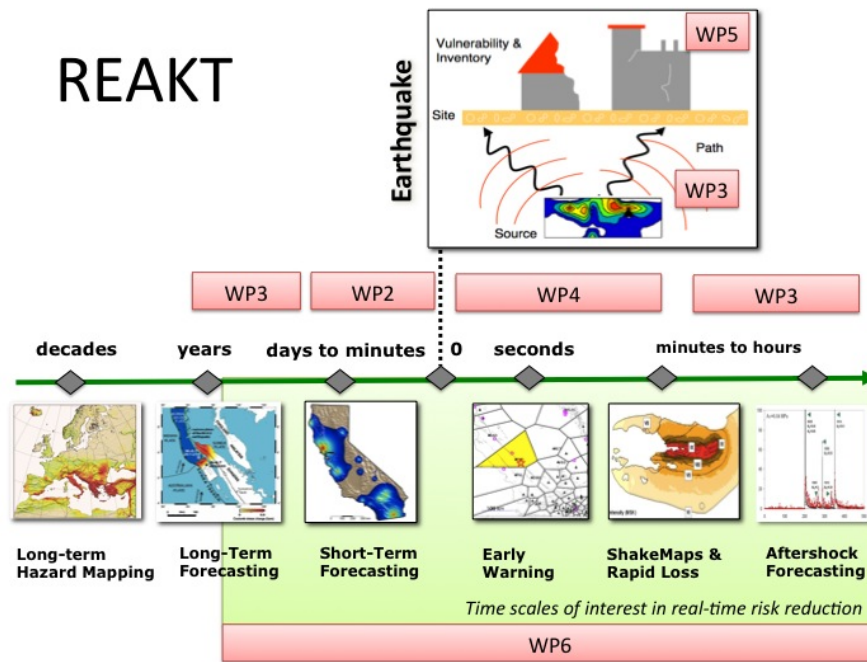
REAKT

Earthquake

Vulnerability & Inventory

WP5

Site

Path

WP3

Source

WP3

WP2

WP4

WP3

decades

years

days to minutes

0

seconds

minutes to hours

Long-term Hazard Mapping

Long-Term Forecasting

Short-Term Forecasting

Early Warning

ShakeMaps & Rapid Loss

Aftershock Forecasting

Time scales of interest in real-time risk reduction

WP6